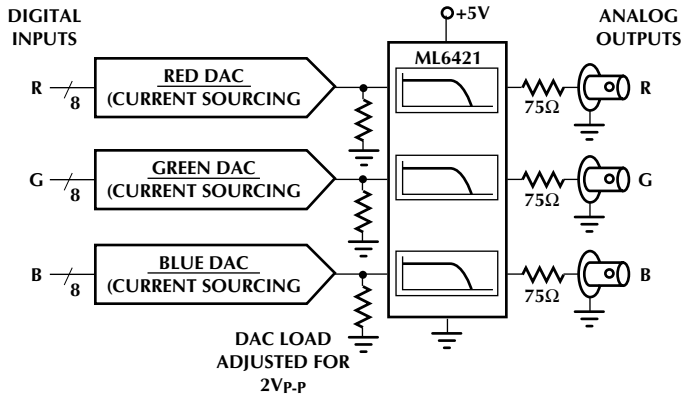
DIGITAL INPUTS

+5V

ANALOG OUTPUTS

ML6421

R

8

RED DAC
(CURRENT SOURCING

75Ω

R

G

8

GREEN DAC
(CURRENT SOURCING

75Ω

G

B

8

BLUE DAC
(CURRENT SOURCING

75Ω

B

DAC LOAD ADJUSTED FOR $2V_{P-P}$